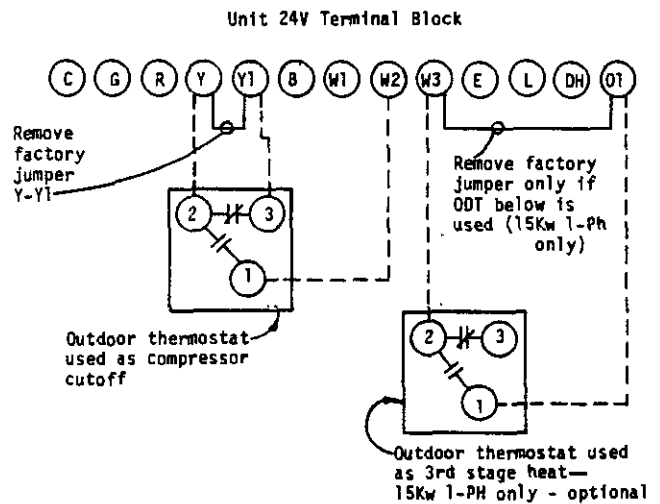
Unit 24V Terminal Block

C G R Y Y1 B W1 W2 W3 E L DH O1

Remove factory jumper Y-Y1

Remove factory jumper only if ODT below is used (15Kw 1-Ph only)

2 3

1

Outdoor thermostat used as compressor cutoff

2 3

1

Outdoor thermostat used as 3rd stage heat— 15Kw 1-PH only - optional